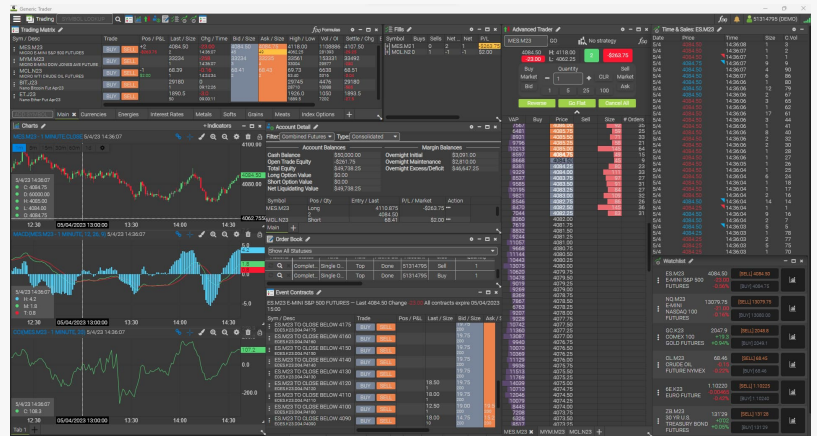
Generic Trader

Trading | SYMBOL LOOKUP | 51314755 (DEMO)

Trading Matrix

| Sym / Desc | Trade | Pos / P&L | Last / Size | Chg / Time | Bid / Size | Ask / Size | High / Low | Vol / OI | Settle / Chg |
|---|---|---|---|---|---|---|---|---|---|
| ES.M23 | BUY SELL | | 4084.50 | | 4084.50 | 4084.75 | 4118.00 | 1338494 | 4107.50 |
| MYM.M23 | BUY SELL | | | | | | | | |
| NQ.M23 | BUY SELL | | | | | | | | |
| CL.K23 | BUY SELL | | | | | | | | |
| ET.J23 | BUY SELL | | 1890.5 | | | | | | |

Main | Currencies | Energies | Interest Rates | Metals | Softs | Grains | Meats | Index Options

Fills
Symbol | Buys | Sells | Net | Net | P/L
MES.M23 1 | 0 | 1
MCL.N23 0 | 1

Advanced Trader: ES.M23
MES.M23 | GD | No strategy
Buy | Quantity | Sell
Market | Market
Bid | CLR | Ask
Reverse | Go Flat | Cancel All
VAP | Buy | Price | Sell | Size | # Orders

Time & Sales: ES.M23
Date | Price | Time | Size | C.Vol

Charts
MES.M23 - 1 MINUTE (CQG) 5/4/23 14:36:07
5/4/23 14:36:07
05/04/2023 13:00:00
MACD(MES.M23 - 1 MINUTE (CQG)) 5/4/23 14:36:07
05/04/2023 13:00:00
CCI(MES.M23 - 1 MINUTE (CQG)) 5/4/23 14:36:07

Account Detail
Filter: Combined Futures | Type: Consolidated
Account Balances | Margin Balances
Cash Balance $50,000.00 | Overnight Initial $3,091.00
Open Trade Equity -$251.75 | Overnight Maintenance $2,810.00
Total Equity $49,748.25 | Overnight Excess/Deficit $46,647.25
Long Option Value $0.00
Short Option Value $0.00
Net Liquidating Value $49,748.25
Symbol | Pos / Qty | Entry / Last | P/L / Market | Action
MES.M23 | Long | 4110.875 | -$263.75
MCL.N23 | Short | 68.41 | $2.00
Main

Order Book
Show All Statuses
Complet... Single O... Top Done 51314755 Sell 1
Complet... Single O... Top Done 51314755 Buy 1

Event Contracts
ES.M23 E-MINI S&P 500 FUTURES — Last 4084.50 Change All contracts expire 05/04/2023 15:00
Sym / Desc | Trade | Pos / P&L | Last / Size | Bid / Size | Ask
ES.M23 TO CLOSE BELOW 4175 | BUY SELL
ES.M23 TO CLOSE BELOW 4160 | BUY SELL
ES.M23 TO CLOSE BELOW 4150 | BUY SELL
ES.M23 TO CLOSE BELOW 4140 | BUY SELL
ES.M23 TO CLOSE BELOW 4130 | BUY SELL
ES.M23 TO CLOSE BELOW 4120 | BUY SELL
ES.M23 TO CLOSE BELOW 4110 | BUY SELL
ES.M23 TO CLOSE BELOW 4100 | BUY SELL
ES.M23 TO CLOSE BELOW 4090 | BUY SELL

Watchlist
ES.M23 E-MINI S&P 500 FUTURES 4084.50 [SELL] 4084.50
NQ.M23 E-MINI NASDAQ 100 FUTURES 13079.75 [SELL]
GC.K23 COMEX 100 GOLD FUTURES 2047.9 [SELL] 2046.6
CL.M23 CRUDE OIL FUTURES NYMEX 68.46 [SELL] 68.45
E6.K23 EURO FUTURE 1.10220 [SELL] 1.10220
ZB.M23 30 YR U.S. TREASURY BOND FUTURES 137'29 [SELL] 137'28

Tab 1 | MES.M23 | MYM.M23 | MCL.N23